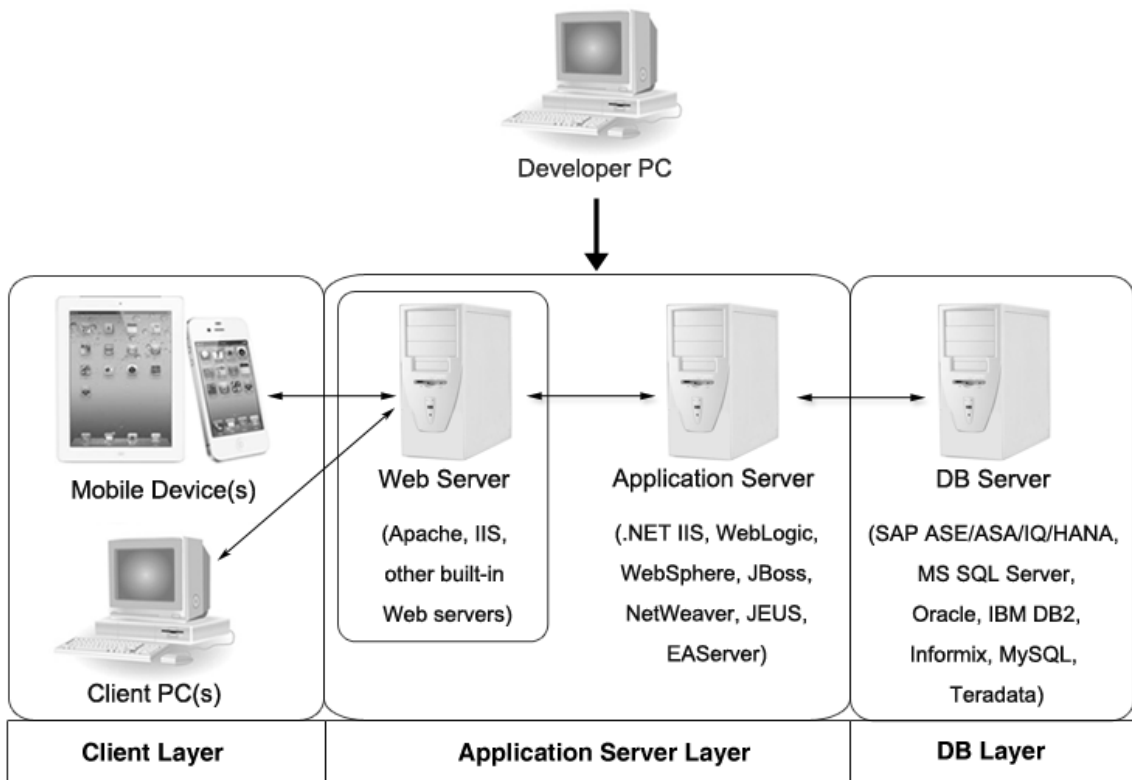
Developer PC

Mobile Device(s)

Client PC(s)

Web Server

(Apache, IIS, other built-in Web servers)

Application Server

(.NET IIS, WebLogic, WebSphere, JBoss, NetWeaver, JEUS, EAServer)

DB Server

(SAP ASE/ASA/IQ/HANA, MS SQL Server, Oracle, IBM DB2, Informix, MySQL, Teradata)

| Client Layer | Application Server Layer | DB Layer |
|---|---|---|